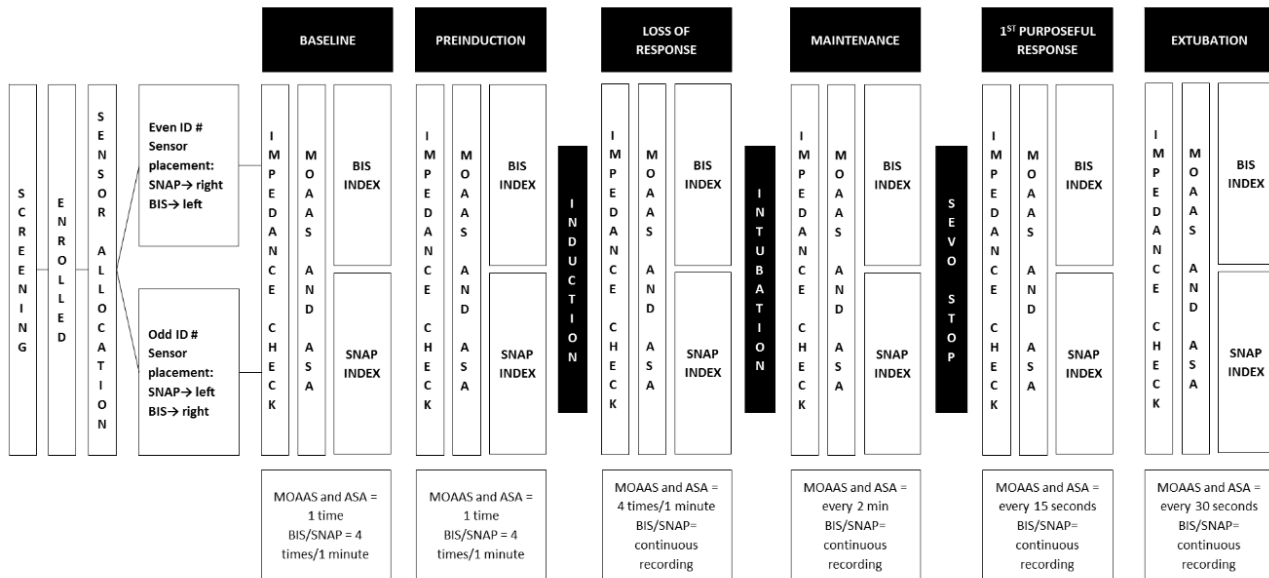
BASELINE

PREINDUCTION

LOSS OF RESPONSE

MAINTENANCE

1$^{ST}$ PURPOSEFUL RESPONSE

EXTUBATION

SCREENING

ENROLLED

SENSOR ALLOCATION

Even ID # Sensor placement: SNAP→ right BIS→ left

Odd ID # Sensor placement: SNAP→ left BIS→ right

IMPEDANCE CHECK

MOAAS AND ASA

BIS INDEX

SNAP INDEX

IMPEDANCE CHECK

MOAAS AND ASA

BIS INDEX

SNAP INDEX

INDUCTION

IMPEDANCE CHECK

MOAAS AND ASA

BIS INDEX

SNAP INDEX

INTUBATION

IMPEDANCE CHECK

MOAAS AND ASA

BIS INDEX

SNAP INDEX

SEVO STOP

IMPEDANCE CHECK

MOAAS AND ASA

BIS INDEX

SNAP INDEX

IMPEDANCE CHECK

MOAAS AND ASA

BIS INDEX

SNAP INDEX

MOAAS and ASA = 1 time BIS/SNAP = 4 times/1 minute

MOAAS and ASA = 1 time BIS/SNAP = 4 times/1 minute

MOAAS and ASA = 4 times/1 minute BIS/SNAP= continuous recording

MOAAS and ASA = every 2 min BIS/SNAP= continuous recording

MOAAS and ASA = every 15 seconds BIS/SNAP= continuous recording

MOAAS and ASA = every 30 seconds BIS/SNAP= continuous recording